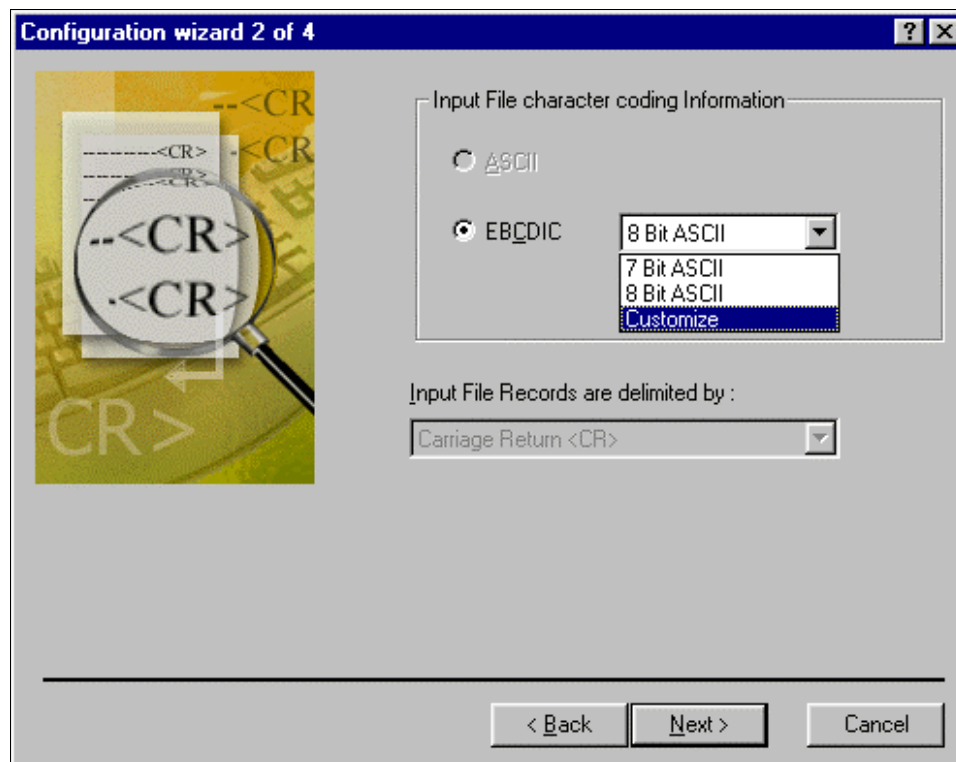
Configuration wizard 2 of 4

?

X

--<CR

---------<CR>

<CR

--<CR>

.<CR>

CR>

Input File character coding Information

ASCII

EBCDIC

8 Bit ASCII

7 Bit ASCII

8 Bit ASCII

Customize

Input File Records are delimited by :

Carriage Return <CR>

< Back

Next >

Cancel